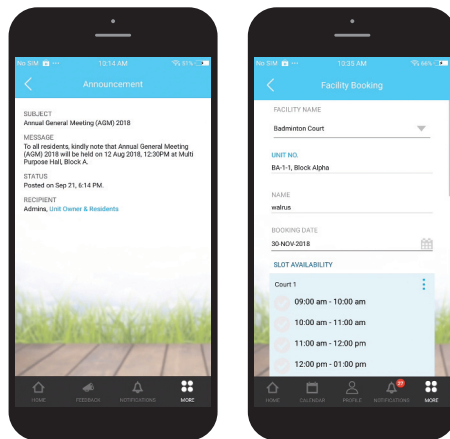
No SIM 10:14 AM 61%

Announcement

SUBJECT
Annual General Meeting (AGM) 2018

MESSAGE
To all residents, kindly note that Annual General Meeting (AGM) 2018 will be held on 12 Aug 2018, 12:30PM at Multi Purpose Hall, Block A.

STATUS
Posted on Sep 21, 6:14 PM.

RECIPIENT
Admins, Unit Owner & Residents

HOME FEEDBACK NOTIFICATIONS MORE

No SIM 10:35 AM 66%

Facility Booking

FACILITY NAME
Badminton Court

UNIT NO.
BA-1-1, Block Alpha

NAME
walrus

BOOKING DATE
30-NOV-2018

SLOT AVAILABILITY

Court 1

09:00 am - 10:00 am

10:00 am - 11:00 am

11:00 am - 12:00 pm

12:00 pm - 01:00 pm

HOME CALENDAR PROFILE 27 NOTIFICATIONS MORE